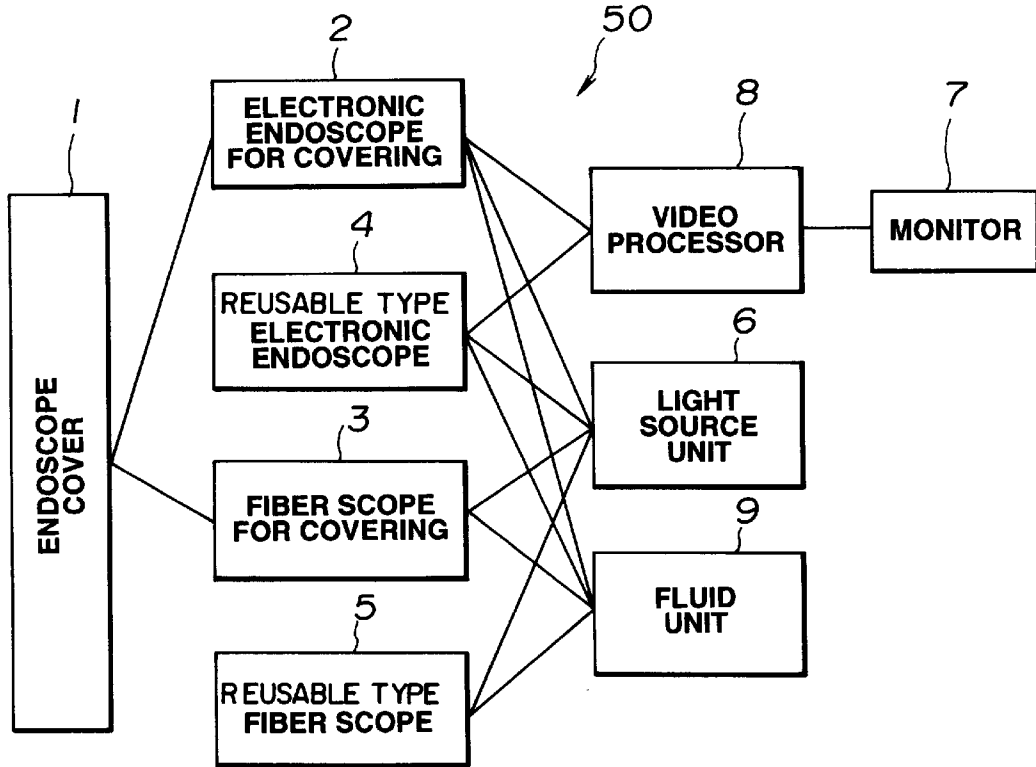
50

1

ENDOSCOPE COVER

2

ELECTRONIC ENDOSCOPE FOR COVERING

4

REUSABLE TYPE ELECTRONIC ENDOSCOPE

3

FIBER SCOPE FOR COVERING

5

REUSABLE TYPE FIBER SCOPE

8

VIDEO PROCESSOR

7

MONITOR

6

LIGHT SOURCE UNIT

9

FLUID UNIT